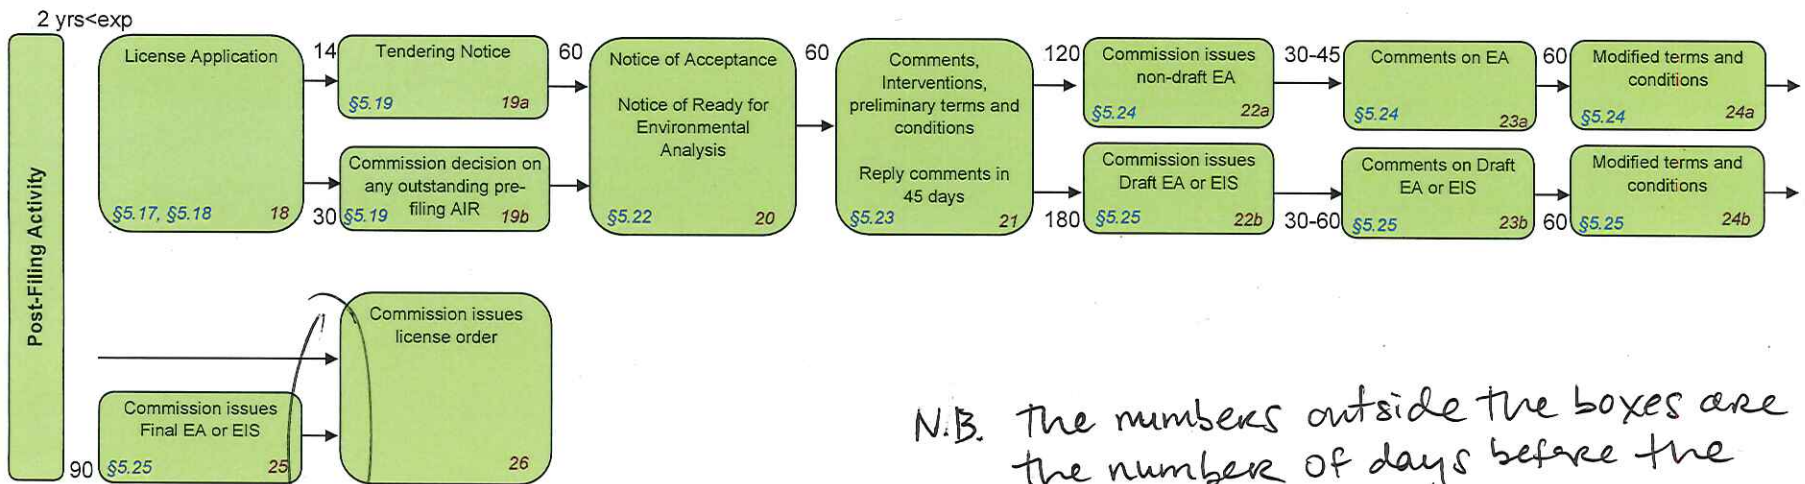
2 yrs<exp

Post-Filing Activity

License Application
§5.17, §5.18 18

14

Tendering Notice
§5.19 19a

30

Commission decision on any outstanding pre-filing AIR
§5.19 19b

60

Notice of Acceptance

Notice of Ready for Environmental Analysis
§5.22 20

60

Comments, Interventions, preliminary terms and conditions

Reply comments in 45 days
§5.23 21

120

Commission issues non-draft EA
§5.24 22a

180

Commission issues Draft EA or EIS
§5.25 22b

30-45

Comments on EA
§5.24 23a

30-60

Comments on Draft EA or EIS
§5.25 23b

60

Modified terms and conditions
§5.24 24a

60

Modified terms and conditions
§5.25 24b

Commission issues license order
26

Commission issues Final EA or EIS
90 §5.25 25

N.B. The numbers outside the boxes are the number of days before the